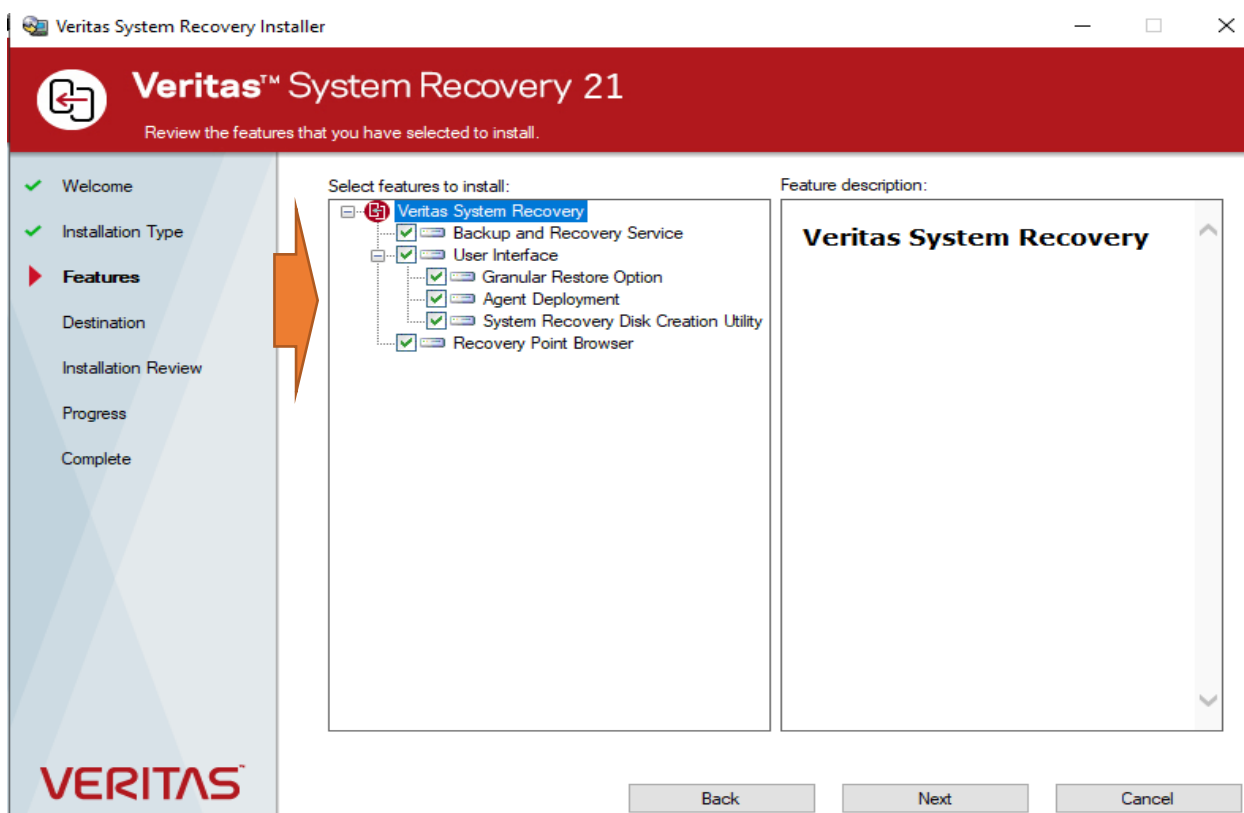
Veritas System Recovery Installer

Veritas™ System Recovery 21

Review the features that you have selected to install.

Welcome
Installation Type
Features
Destination
Installation Review
Progress
Complete

Select features to install:

Veritas System Recovery
Backup and Recovery Service
User Interface
Granular Restore Option
Agent Deployment
System Recovery Disk Creation Utility
Recovery Point Browser

Feature description:

Veritas System Recovery

VERITAS

Back
Next
Cancel